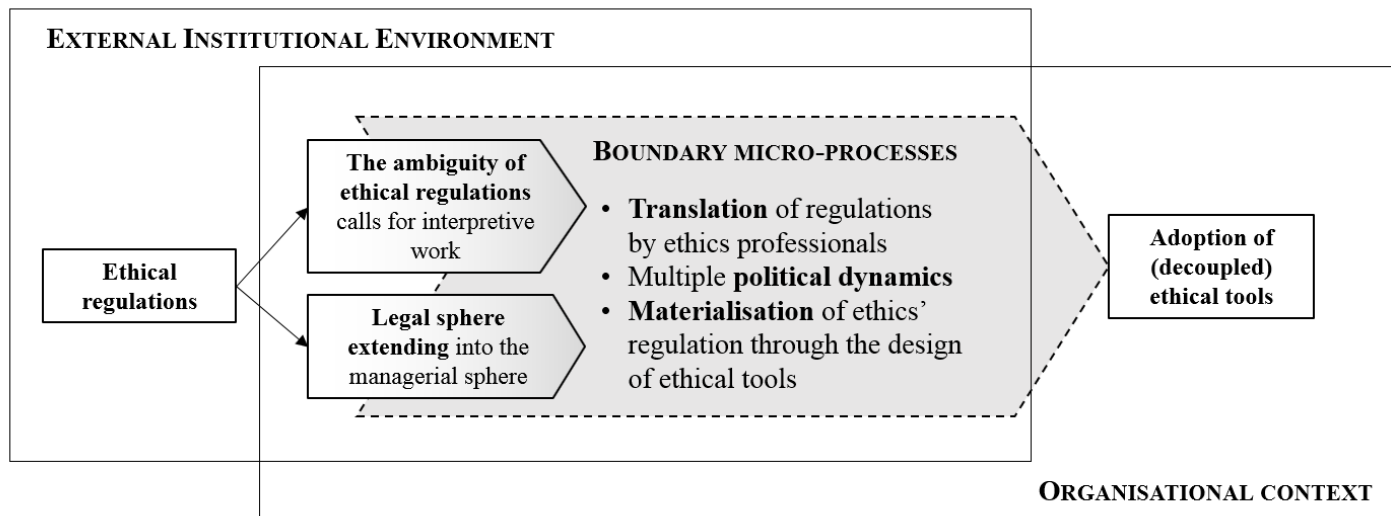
EXTERNAL INSTITUTIONAL ENVIRONMENT

Ethical regulations

The ambiguity of ethical regulations calls for interpretive work

Legal sphere extending into the managerial sphere

BOUNDARY MICRO-PROCESSES

• Translation of regulations by ethics professionals
• Multiple political dynamics
• Materialisation of ethics' regulation through the design of ethical tools

Adoption of (decoupled) ethical tools

ORGANISATIONAL CONTEXT